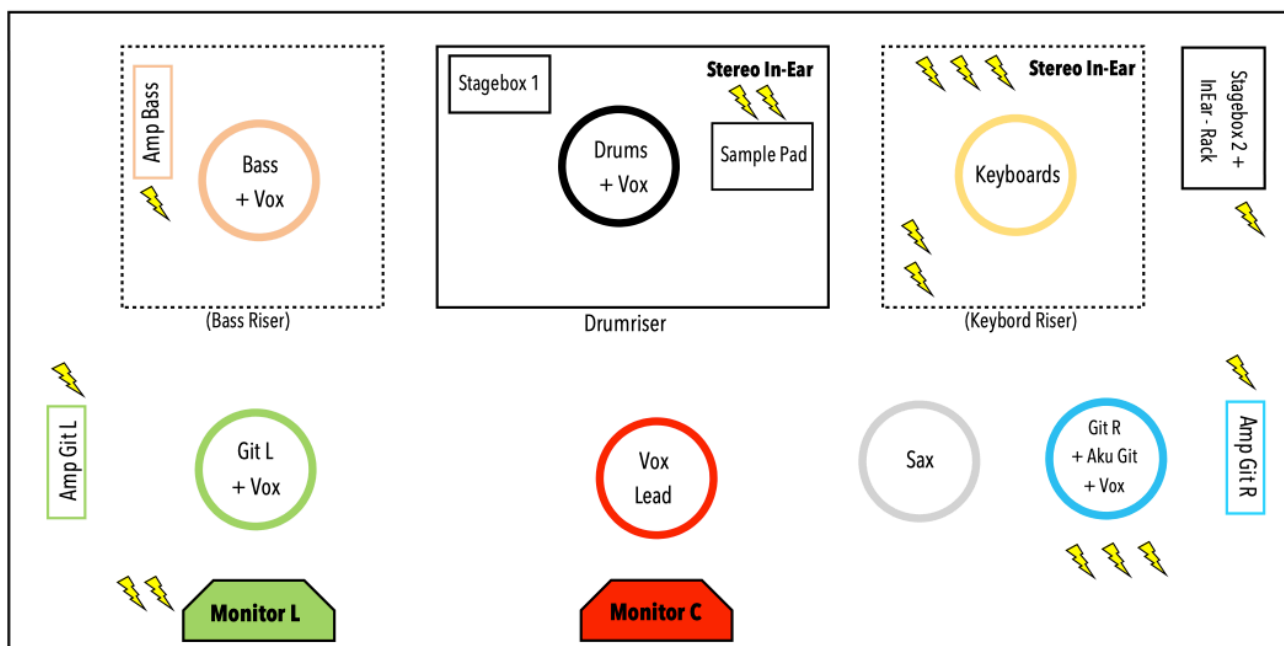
Amp Bass

Bass
+ Vox

(Bass Riser)

Stagebox 1

Stereo In-Ear

Drums
+ Vox

Sample Pad

Drumriser

Stereo In-Ear

Keyboards

(Keybord Riser)

Stagebox 2 +
InEar - Rack

Amp Git L

Git L
+ Vox

Vox
Lead

Sax

Git R
+ Aku Git
+ Vox

Amp Git R

Monitor L

Monitor C